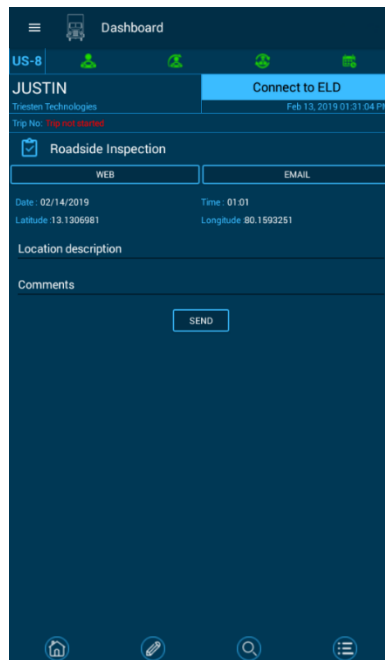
Dashboard

US-8

JUSTIN

Triesten Technologies

Connect to ELD

Feb 13, 2019 01:31:04 PM

Trip No: Trip not started

Roadside Inspection

WEB

EMAIL

Date : 02/14/2019

Time : 01:01

Latitude :13.1306981

Longitude :80.1593251

Location description

Comments

SEND